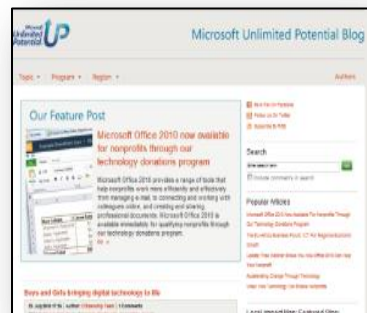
Microsoft Unlimited Potential UP

Microsoft Unlimited Potential Blog

Topic · Program · Region ·

Authors

Our Feature Post

Microsoft Office 2010 now available for nonprofits through our technology donations program

Microsoft Office 2010 provides a range of tools that help nonprofits work more efficiently and effectively from managing e-mail, to connecting and working with colleagues online, and creating and sharing professional documents. Microsoft Office 2010 is available immediately for qualifying nonprofits through our technology donations program.

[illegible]

Search

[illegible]

Popular Articles

Microsoft Office 2010 Now Available For Nonprofits Through Our Technology Donations Program

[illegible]

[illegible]

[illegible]

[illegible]

Boys and Girls bringing digital technology to life

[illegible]

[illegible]